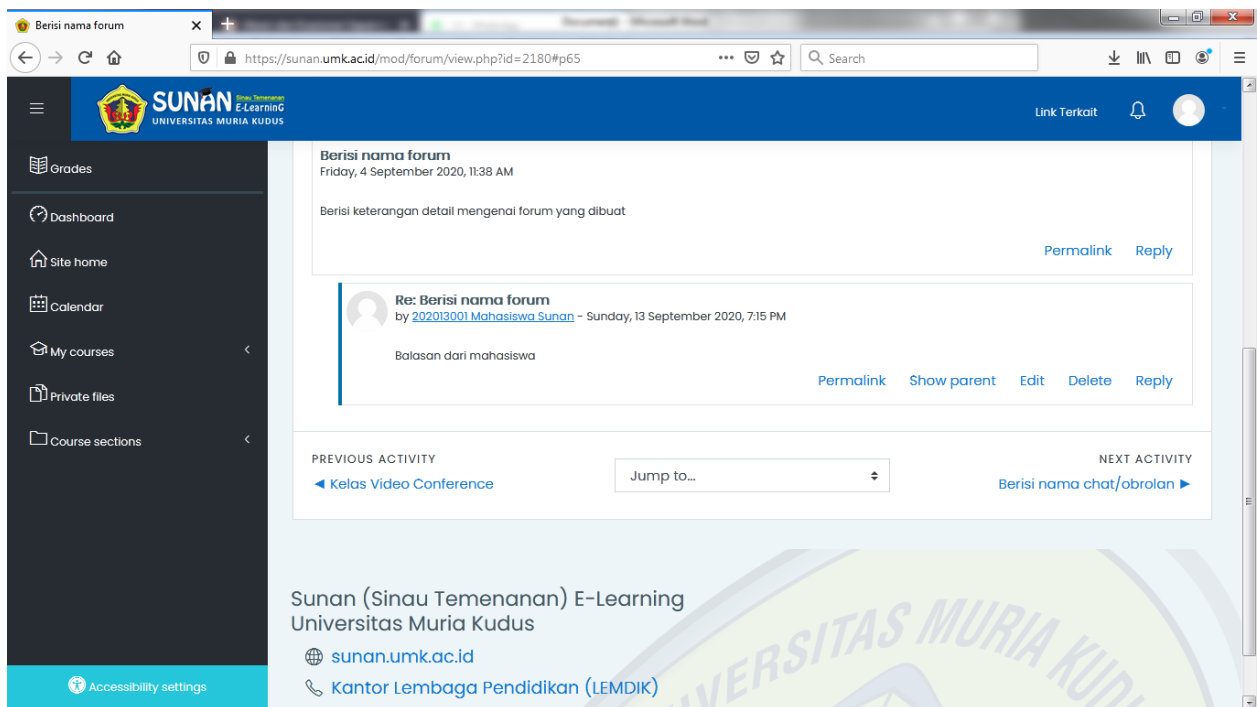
Berisi nama forum

https://sunan.umk.ac.id/mod/forum/view.php?id=2180#p65

Search

SUNAN Sinau Temenanan E-LearninG UNIVERSITAS MURIA KUDUS

Link Terkait

Grades

Dashboard

Site home

Calendar

My courses

Private files

Course sections

Accessibility settings

Berisi nama forum
Friday, 4 September 2020, 11:38 AM

Berisi keterangan detail mengenai forum yang dibuat

Permalink Reply

Re: Berisi nama forum
by 202013001 Mahasiswa Sunan - Sunday, 13 September 2020, 7:15 PM

Balasan dari mahasiswa

Permalink Show parent Edit Delete Reply

PREVIOUS ACTIVITY
◄ Kelas Video Conference

Jump to...

NEXT ACTIVITY
Berisi nama chat/obrolan ►

Sunan (Sinau Temenanan) E-Learning
Universitas Muria Kudus

sunan.umk.ac.id

Kantor Lembaga Pendidikan (LEMDIK)

UNIVERSITAS MURIA KUDUS